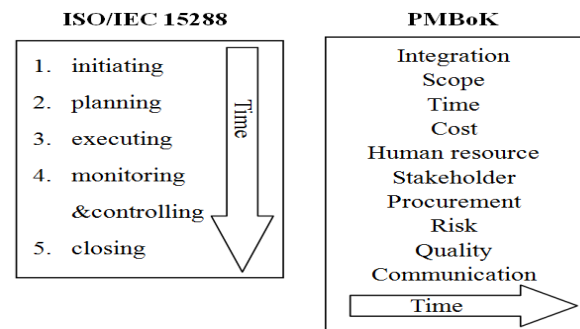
ISO/IEC 15288

1. initiating
2. planning
3. executing
4. monitoring &controlling
5. closing

Time

PMBoK

Integration
Scope
Time
Cost
Human resource
Stakeholder
Procurement
Risk
Quality
Communication

Time